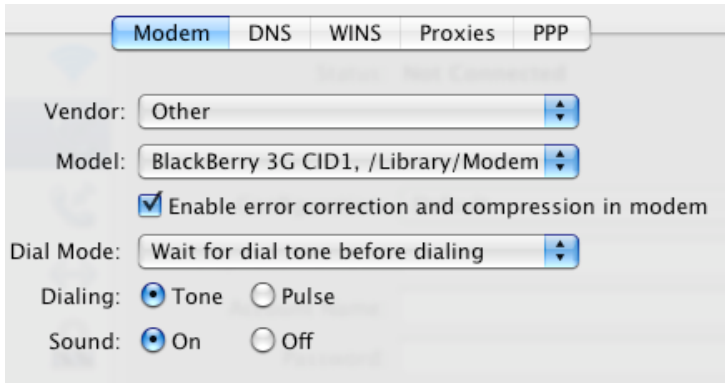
Modem DNS WINS Proxies PPP

Vendor: Other

Model: BlackBerry 3G CID1, /Library/Modem

Enable error correction and compression in modem

Dial Mode: Wait for dial tone before dialing

Dialing: Tone Pulse

Sound: On Off